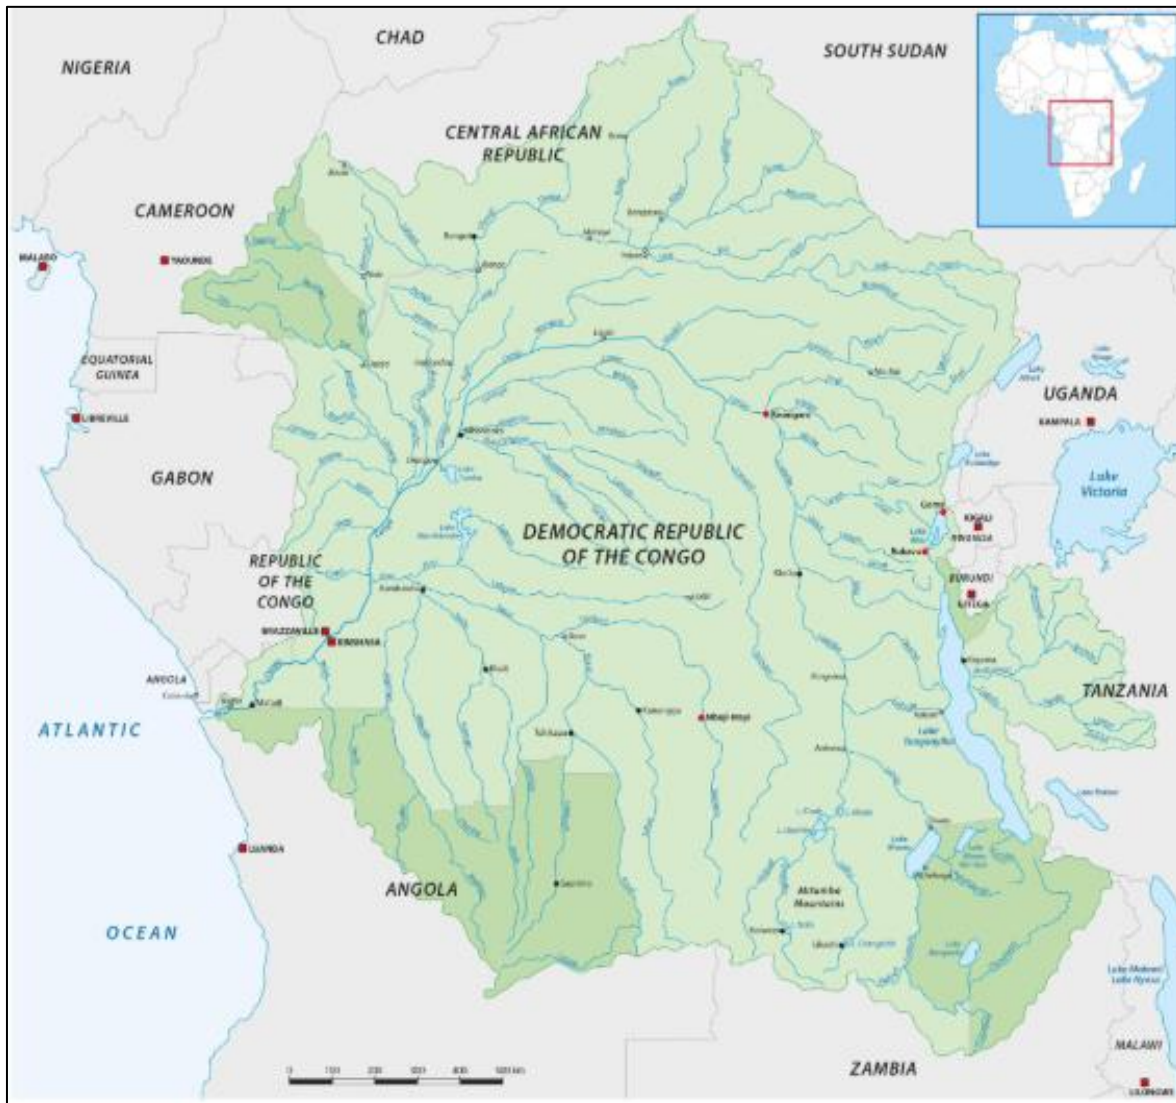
CHAD

NIGERIA

SOUTH SUDAN

CENTRAL AFRICAN REPUBLIC

CAMEROON

MALABO

YAOUNDE

EQUATORIAL GUINEA

LIBREVILLE

UGANDA

KAMPALA

Lake Victoria

GABON

DEMOCRATIC REPUBLIC OF THE CONGO

Kisangani

Goma

KIGALI

RWANDA

Bukavu

BURUNDI

REPUBLIC OF THE CONGO

BRAZZAVILLE

KINSHASA

ANGOLA

Kigoma

TANZANIA

ATLANTIC

Matadi

Mbuji-Mayi

Lake Tanganyika

LUANDA

ANGOLA

Mitumba Mountains

OCEAN

ZAMBIA

MALAWI

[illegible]